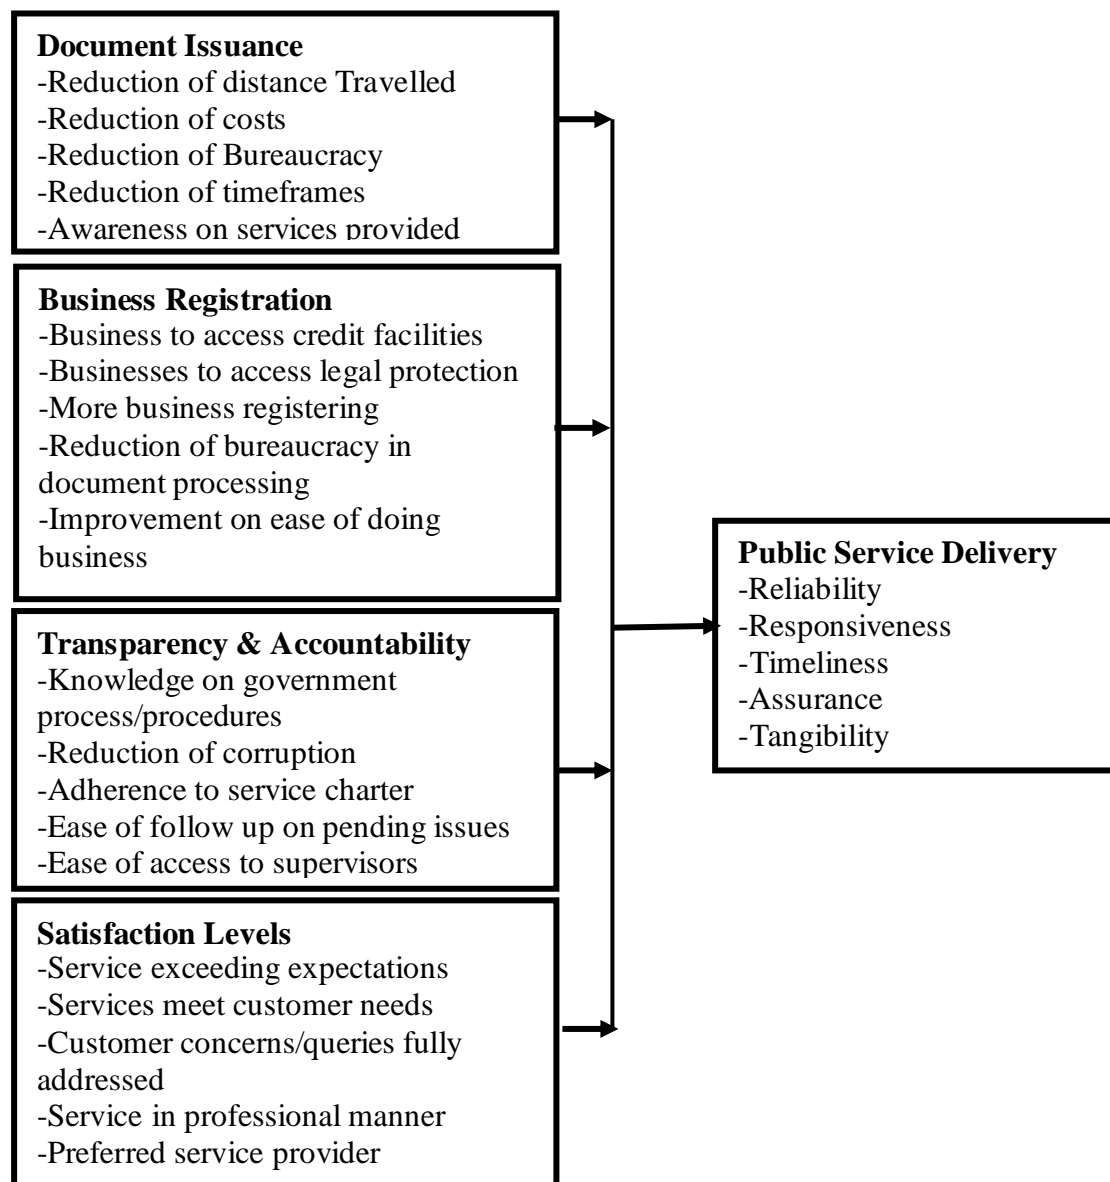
**Document Issuance**
-Reduction of distance Travelled
-Reduction of costs
-Reduction of Bureaucracy
-Reduction of timeframes
-Awareness on services provided

**Business Registration**
-Business to access credit facilities
-Businesses to access legal protection
-More business registering
-Reduction of bureaucracy in document processing
-Improvement on ease of doing business

**Transparency & Accountability**
-Knowledge on government process/procedures
-Reduction of corruption
-Adherence to service charter
-Ease of follow up on pending issues
-Ease of access to supervisors

**Satisfaction Levels**
-Service exceeding expectations
-Services meet customer needs
-Customer concerns/queries fully addressed
-Service in professional manner
-Preferred service provider

**Public Service Delivery**
-Reliability
-Responsiveness
-Timeliness
-Assurance
-Tangibility